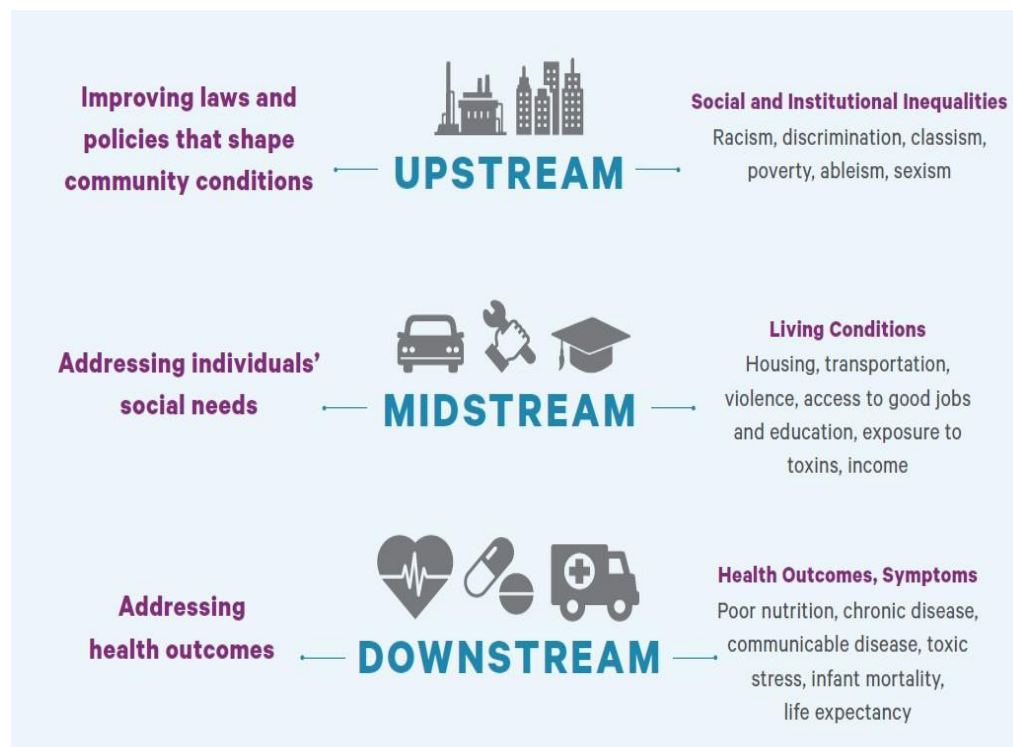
Improving laws and policies that shape community conditions

UPSTREAM

Social and Institutional Inequalities
Racism, discrimination, classism, poverty, ableism, sexism

Addressing individuals' social needs

MIDSTREAM

Living Conditions
Housing, transportation, violence, access to good jobs and education, exposure to toxins, income

Addressing health outcomes

DOWNSTREAM

Health Outcomes, Symptoms
Poor nutrition, chronic disease, communicable disease, toxic stress, infant mortality, life expectancy